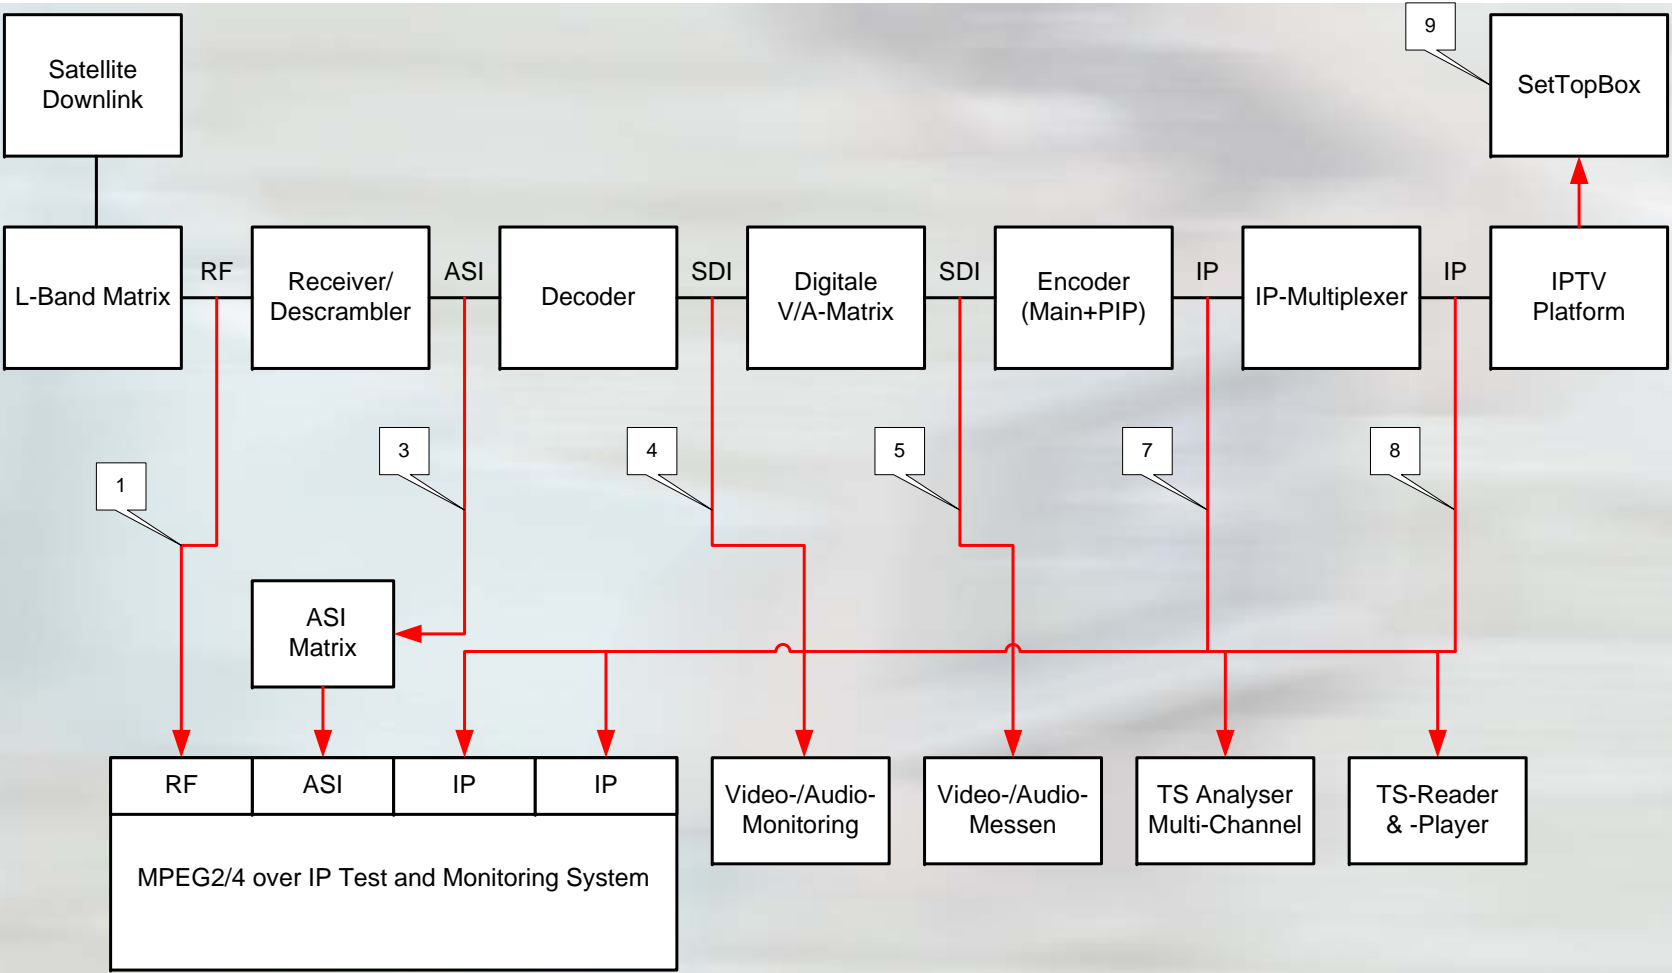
Satellite Downlink

9

SetTopBox

L-Band Matrix

RF

Receiver/ Descrambler

ASI

Decoder

SDI

Digitale V/A-Matrix

SDI

Encoder (Main+PIP)

IP

IP-Multiplexer

IP

IPTV Platform

1

3

4

5

7

8

ASI Matrix

| RF | ASI | IP | IP |
|---|---|---|---|

MPEG2/4 over IP Test and Monitoring System

Video-/Audio-Monitoring

Video-/Audio-Messen

TS Analyser Multi-Channel

TS-Reader & -Player